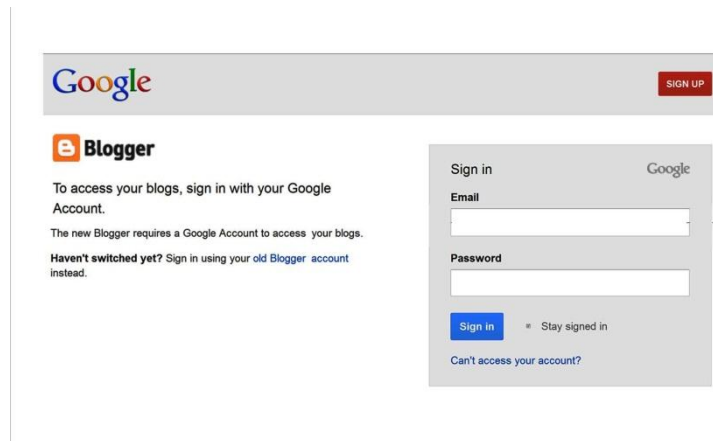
Google

SIGN UP

Blogger

To access your blogs, sign in with your Google Account.

The new Blogger requires a Google Account to access your blogs.

**Haven't switched yet?** Sign in using your old Blogger account instead.

Sign in

Google

Email

Password

Sign in

Stay signed in

Can't access your account?